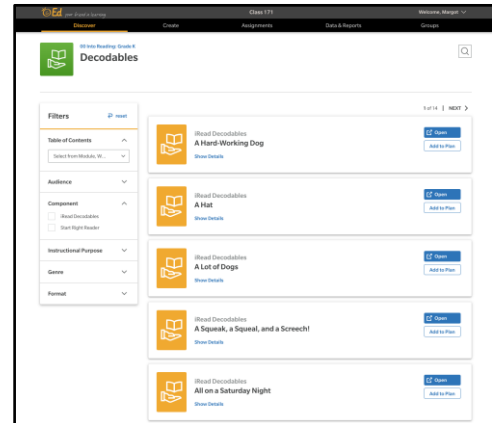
Ed your friend in learning

Class 171

Welcome, Margot

Discover

Create

Assignments

Data & Reports

Groups

HMH Into Reading: Grade K

Decodables

Filters

reset

Table of Contents

Select from Module, W...

Audience

Component

iRead Decodables

Start Right Reader

Instructional Purpose

Genre

Format

1 of 14 | NEXT

iRead Decodables

A Hard-Working Dog

Show Details

Open

Add to Plan

iRead Decodables

A Hat

Show Details

Open

Add to Plan

iRead Decodables

A Lot of Dogs

Show Details

Open

Add to Plan

iRead Decodables

A Squeak, a Squeal, and a Screech!

Show Details

Open

Add to Plan

iRead Decodables

All on a Saturday Night

Show Details

Open

Add to Plan